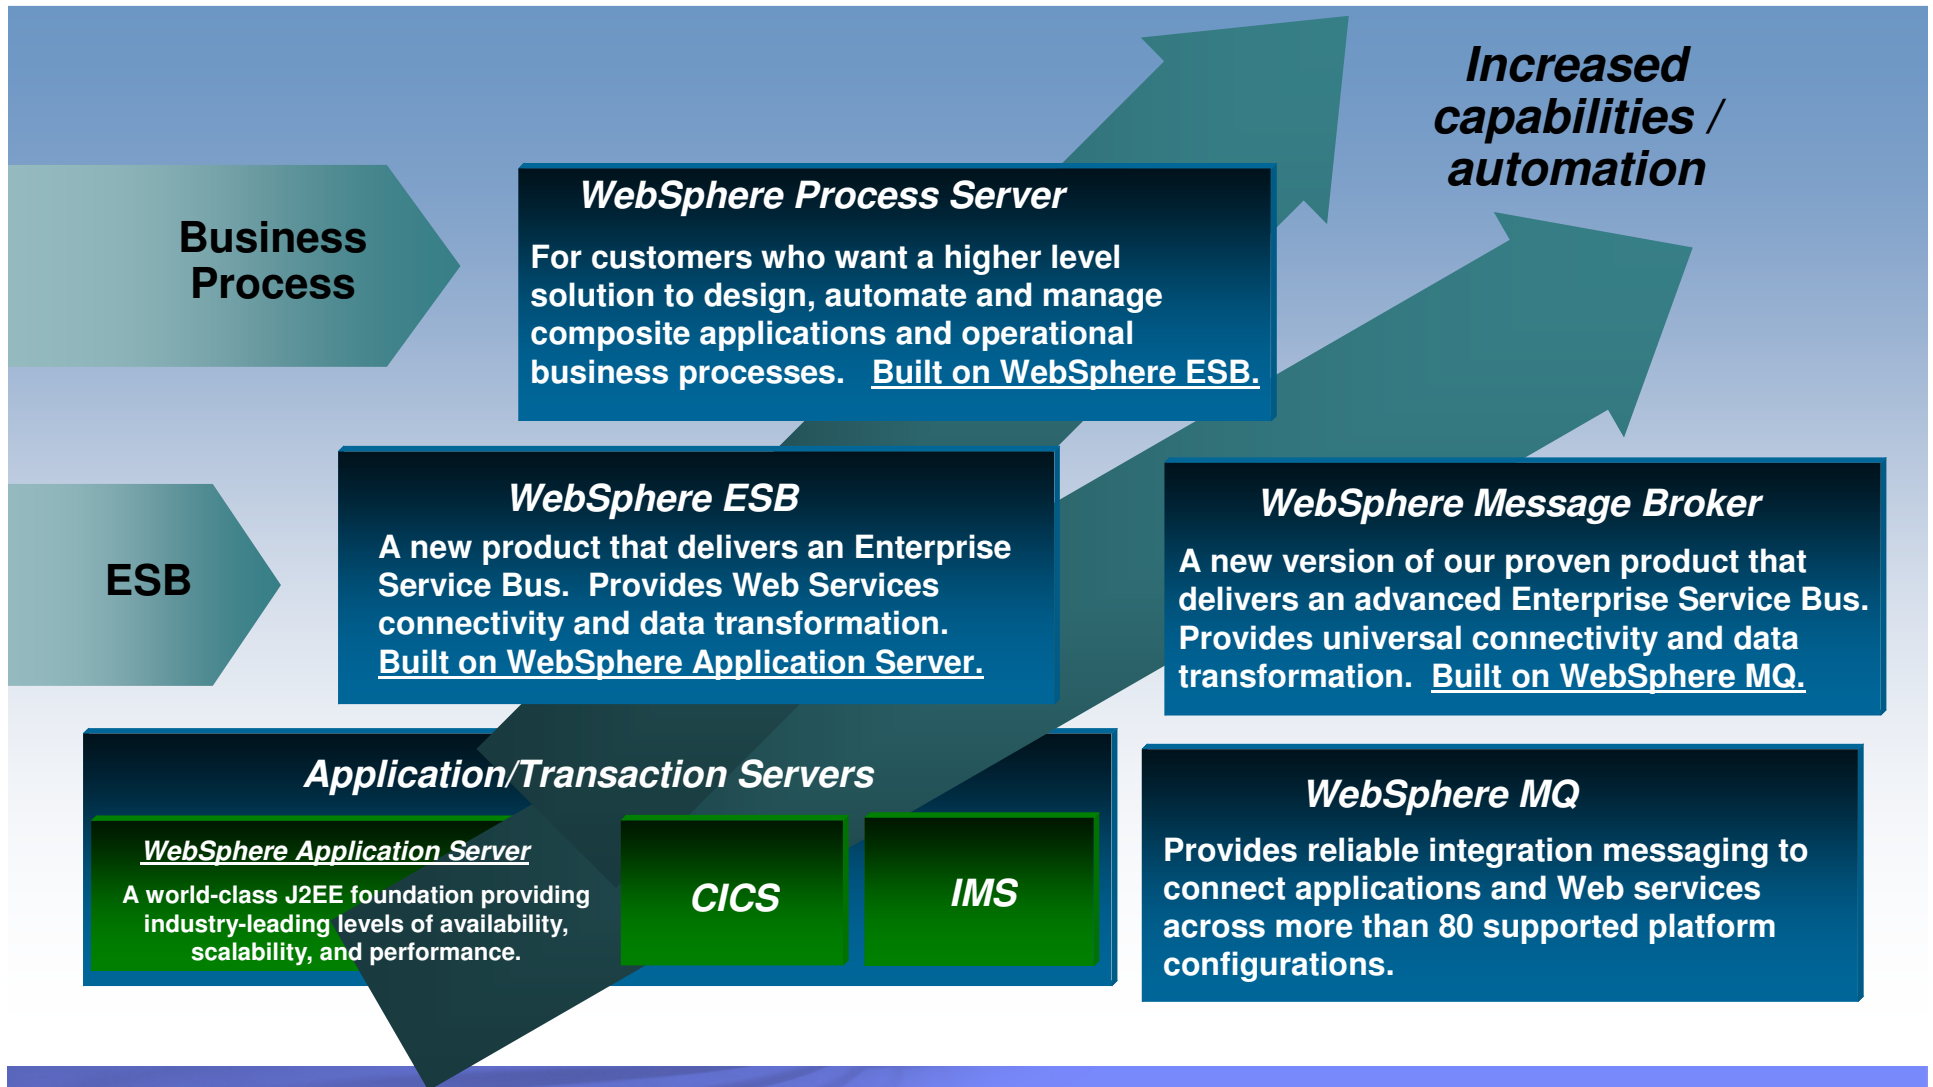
Increased capabilities / automation

Business Process

WebSphere Process Server

For customers who want a higher level solution to design, automate and manage composite applications and operational business processes. Built on WebSphere ESB.

ESB

WebSphere ESB

A new product that delivers an Enterprise Service Bus. Provides Web Services connectivity and data transformation. Built on WebSphere Application Server.

WebSphere Message Broker

A new version of our proven product that delivers an advanced Enterprise Service Bus. Provides universal connectivity and data transformation. Built on WebSphere MQ.

Application/Transaction Servers

WebSphere Application Server

A world-class J2EE foundation providing industry-leading levels of availability, scalability, and performance.

CICS

IMS

WebSphere MQ

Provides reliable integration messaging to connect applications and Web services across more than 80 supported platform configurations.